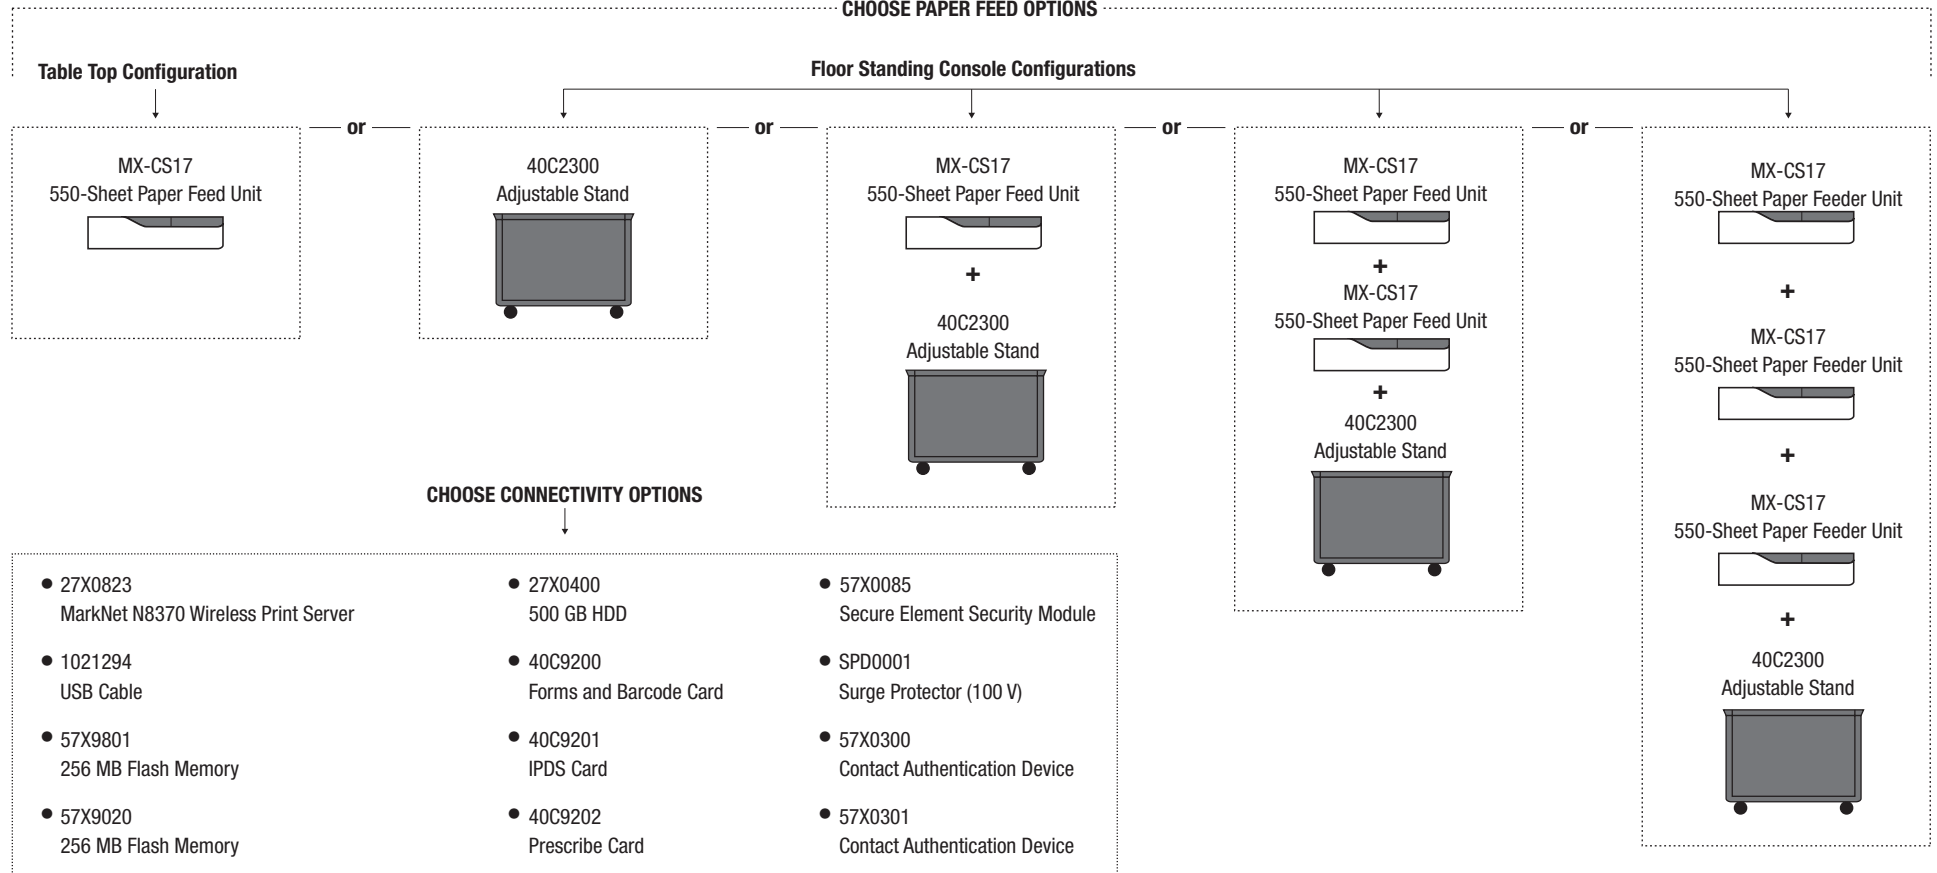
CHOOSE PAPER FEED OPTIONS

Table Top Configuration

Floor Standing Console Configurations

MX-CS17
550-Sheet Paper Feed Unit

or

40C2300
Adjustable Stand

or

MX-CS17
550-Sheet Paper Feed Unit
+
40C2300
Adjustable Stand

or

MX-CS17
550-Sheet Paper Feed Unit
+
MX-CS17
550-Sheet Paper Feed Unit
+
40C2300
Adjustable Stand

or

MX-CS17
550-Sheet Paper Feeder Unit
+
MX-CS17
550-Sheet Paper Feeder Unit
+
MX-CS17
550-Sheet Paper Feeder Unit
+
40C2300
Adjustable Stand

CHOOSE CONNECTIVITY OPTIONS

• 27X0823
MarkNet N8370 Wireless Print Server

• 1021294
USB Cable

• 57X9801
256 MB Flash Memory

• 57X9020
256 MB Flash Memory

• 27X0400
500 GB HDD

• 40C9200
Forms and Barcode Card

• 40C9201
IPDS Card

• 40C9202
Prescribe Card

• 57X0085
Secure Element Security Module

• SPD0001
Surge Protector (100 V)

• 57X0300
Contact Authentication Device

• 57X0301
Contact Authentication Device